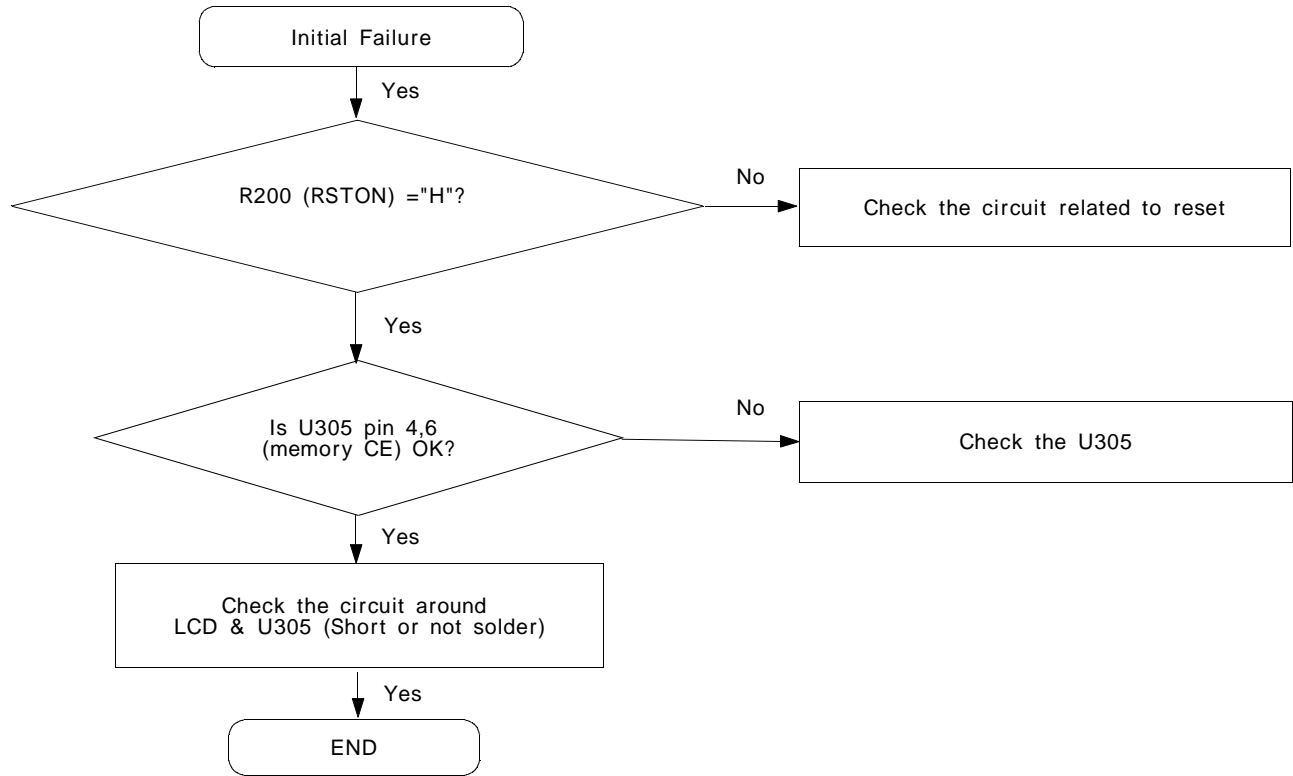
Initial Failure

Yes

R200 (RSTON) ="H"?

No

Check the circuit related to reset

Yes

Is U305 pin 4,6 (memory CE) OK?

No

Check the U305

Yes

Check the circuit around LCD & U305 (Short or not solder)

Yes

END